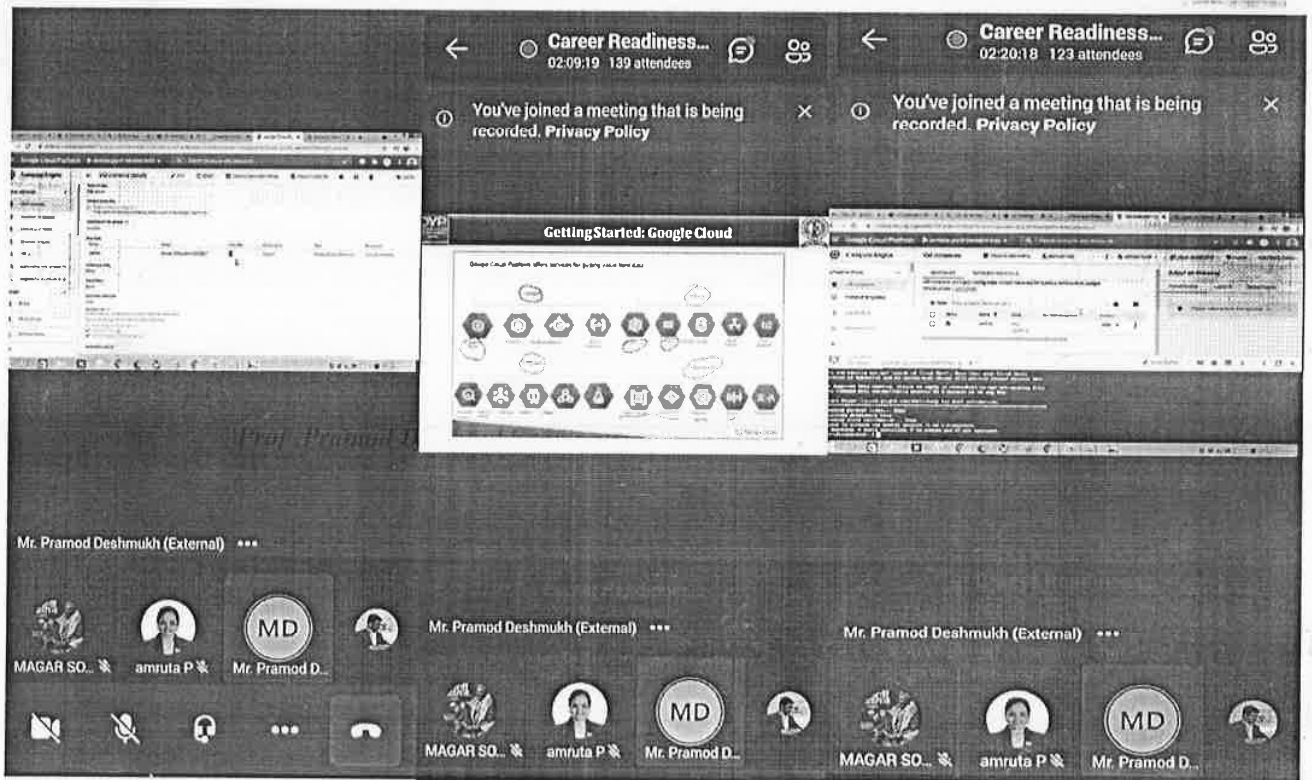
Career Readiness...
02:09:19 139 attendees

You've joined a meeting that is being recorded. Privacy Policy

Career Readiness...
02:20:18 123 attendees

You've joined a meeting that is being recorded. Privacy Policy

GettingStarted: Google Cloud

Prof. Pramod D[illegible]

Mr. Pramod Deshmukh (External) •••

MAGAR SO...

amruta P

MD

Mr. Pramod D...

Mr. Pramod Deshmukh (External) •••

MAGAR SO...

amruta P

MD

Mr. Pramod D...

Mr. Pramod Deshmukh (External) •••

MAGAR SO...

amruta P

MD

Mr. Pramod D...